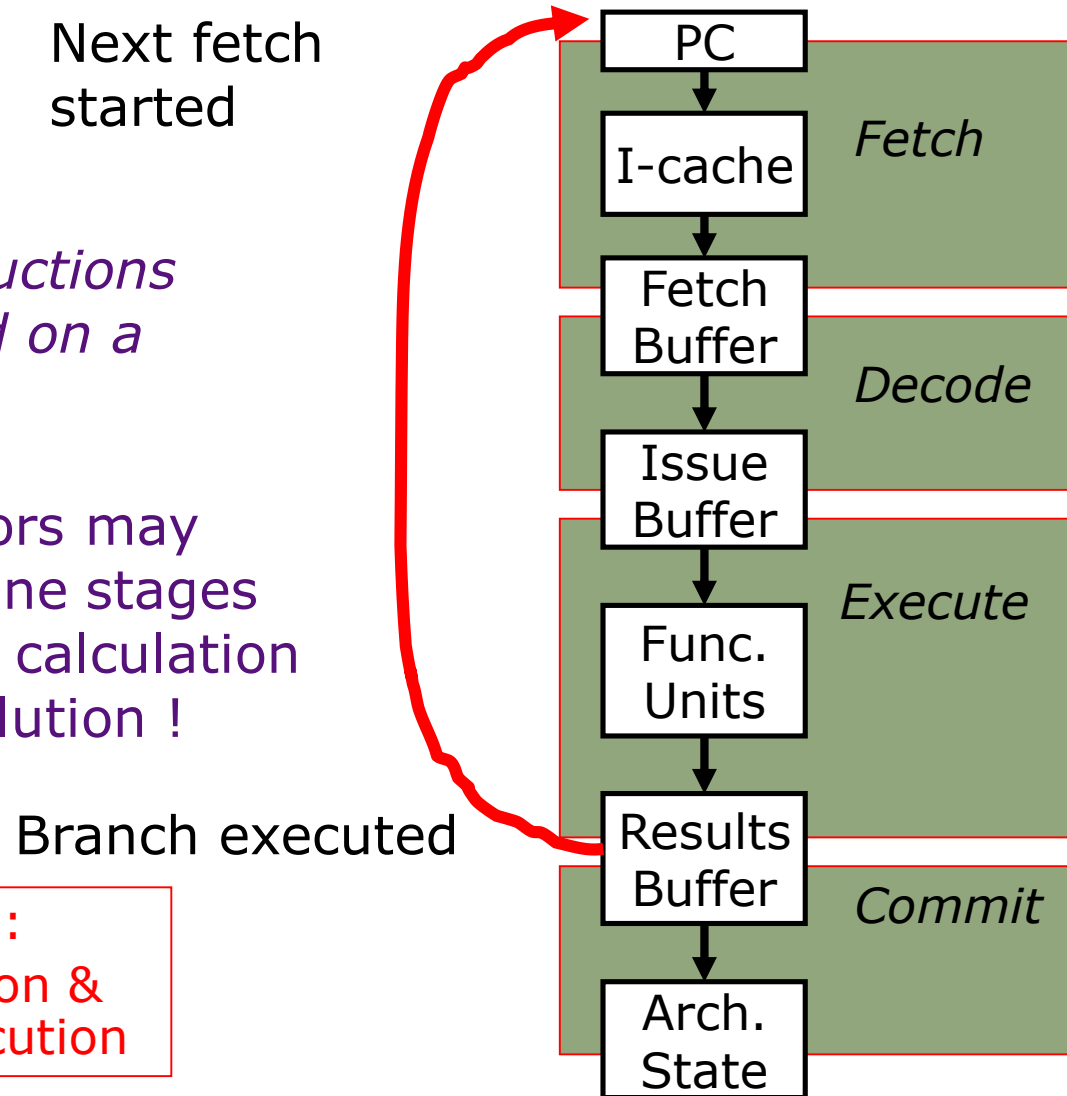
Next fetch started

uctions
l on a

ors may
ne stages
calculation
lution !

Branch executed

:
on &
cution

PC
I-cache
Fetch
Fetch Buffer
Decode
Issue Buffer
Execute
Func. Units
Results Buffer
Commit
Arch. State